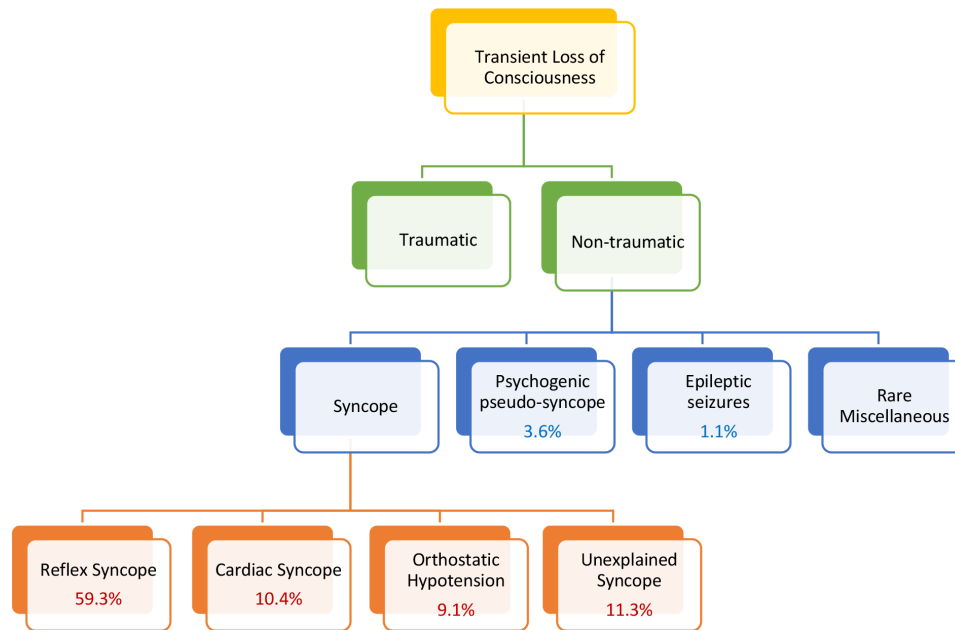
Transient Loss of Consciousness

Traumatic

Non-traumatic

Syncope

Psychogenic pseudo-syncope
3.6%

Epileptic seizures
1.1%

Rare Miscellaneous

Reflex Syncope
59.3%

Cardiac Syncope
10.4%

Orthostatic Hypotension
9.1%

Unexplained Syncope
11.3%